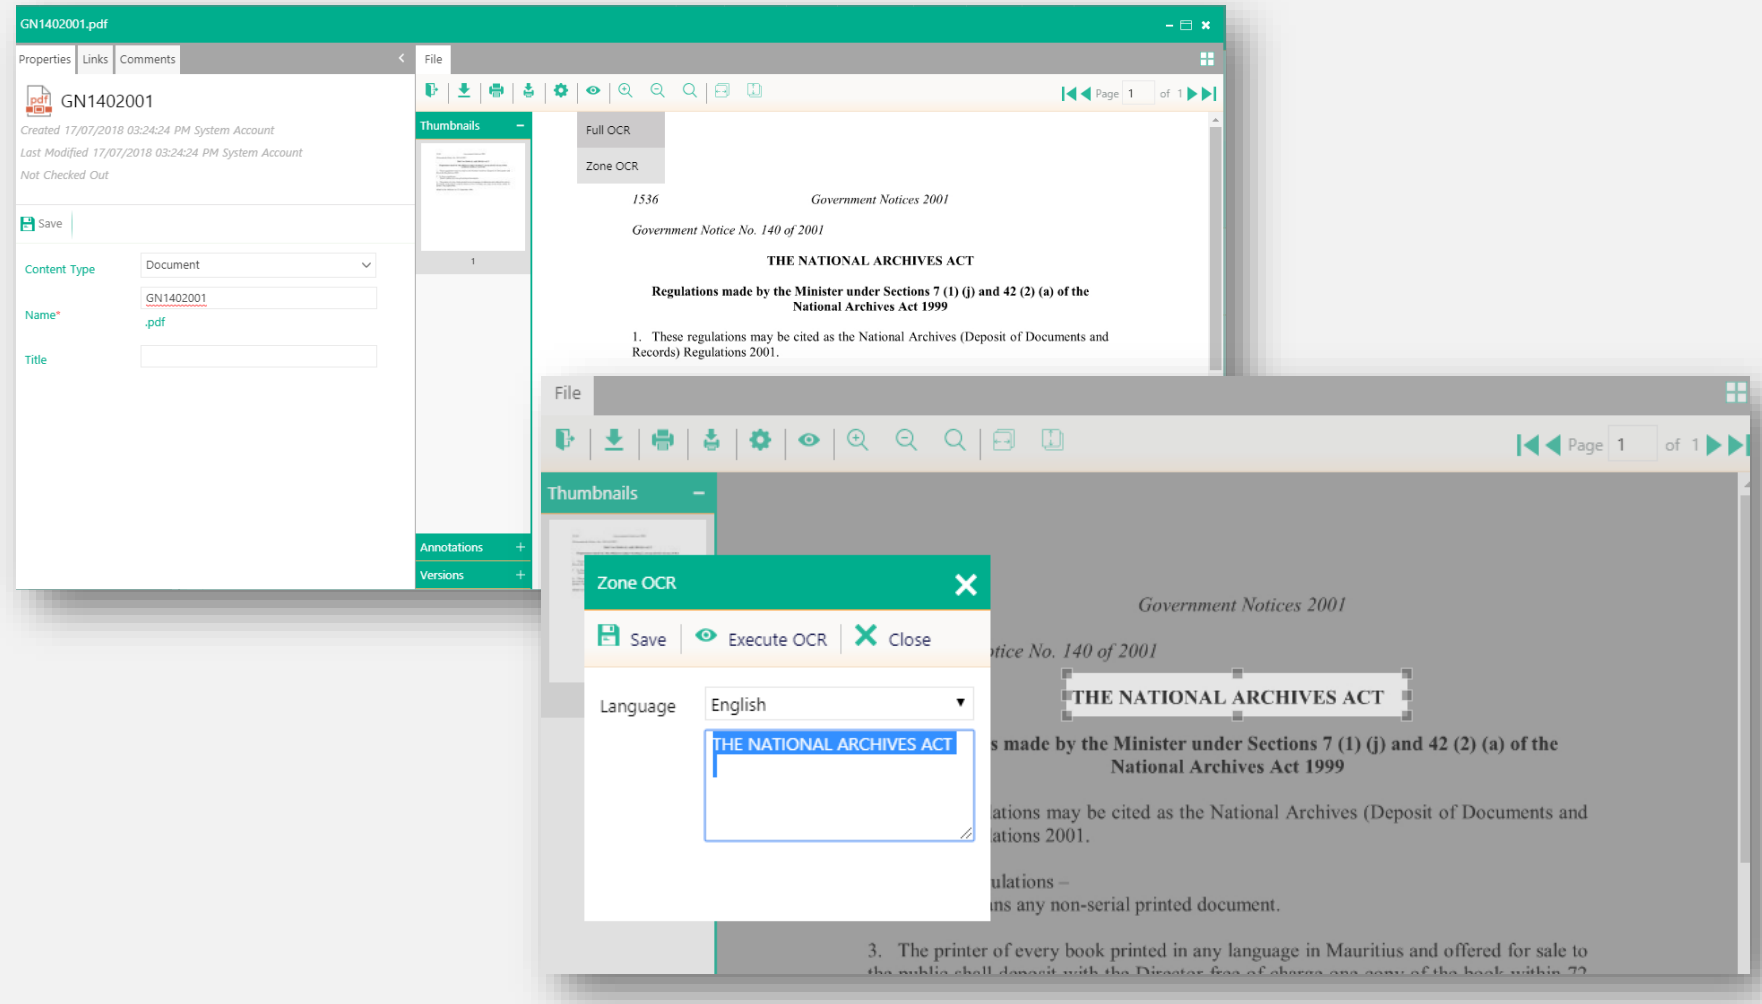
GN1402001.pdf

Properties Links Comments

GN1402001

Created 17/07/2018 03:24:24 PM System Account

Last Modified 17/07/2018 03:24:24 PM System Account

Not Checked Out

Save

Content Type Document

Name* GN1402001 .pdf

Title

File

Page 1 of 1

Thumbnails

1

Annotations

Versions

Full OCR

Zone OCR

1536 Government Notices 2001

Government Notice No. 140 of 2001

THE NATIONAL ARCHIVES ACT

Regulations made by the Minister under Sections 7 (1) (j) and 42 (2) (a) of the National Archives Act 1999

1. These regulations may be cited as the National Archives (Deposit of Documents and Records) Regulations 2001.

File

Page 1 of 1

Thumbnails

Zone OCR

Save Execute OCR Close

Language English

THE NATIONAL ARCHIVES ACT

Government Notices 2001

otice No. 140 of 2001

THE NATIONAL ARCHIVES ACT

s made by the Minister under Sections 7 (1) (j) and 42 (2) (a) of the National Archives Act 1999

ations may be cited as the National Archives (Deposit of Documents and ations 2001.

ulations –

ns any non-serial printed document.

3. The printer of every book printed in any language in Mauritius and offered for sale to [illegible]